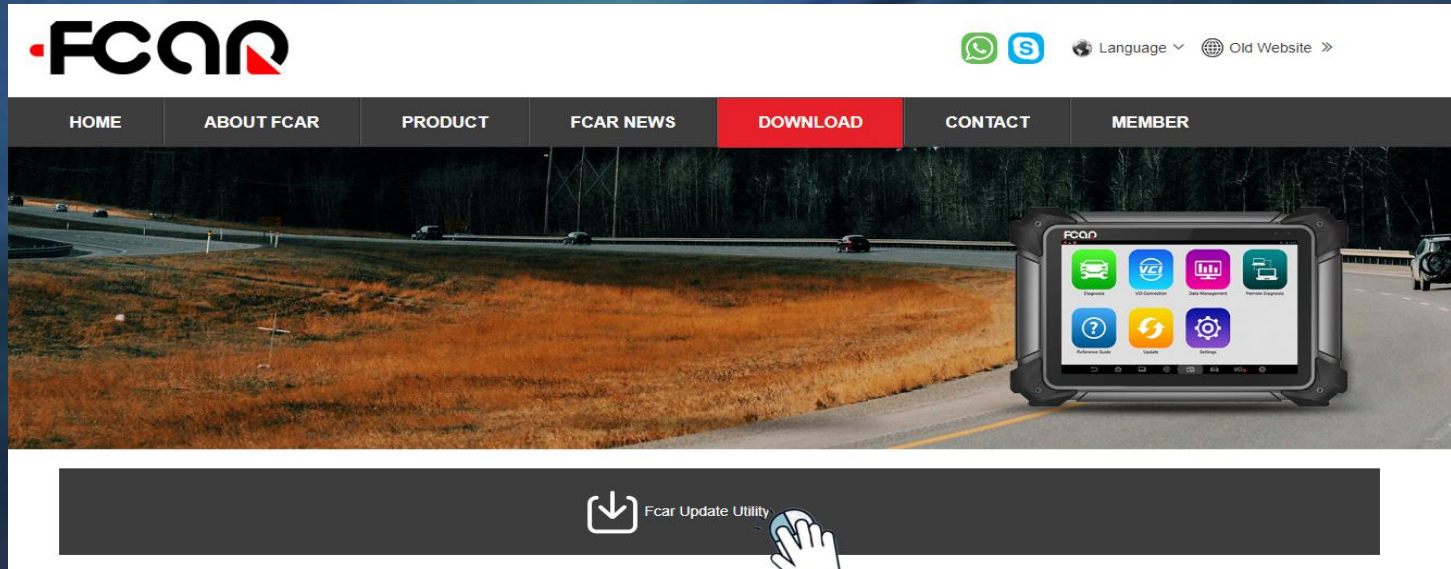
FCAR

Language Old Website »

HOME ABOUT FCAR PRODUCT FCAR NEWS DOWNLOAD CONTACT MEMBER

FCAR

Diagnosis VCI Connection Data Management Remote Diagnosis

Reference Guide Update Settings

Fcar Update Utility